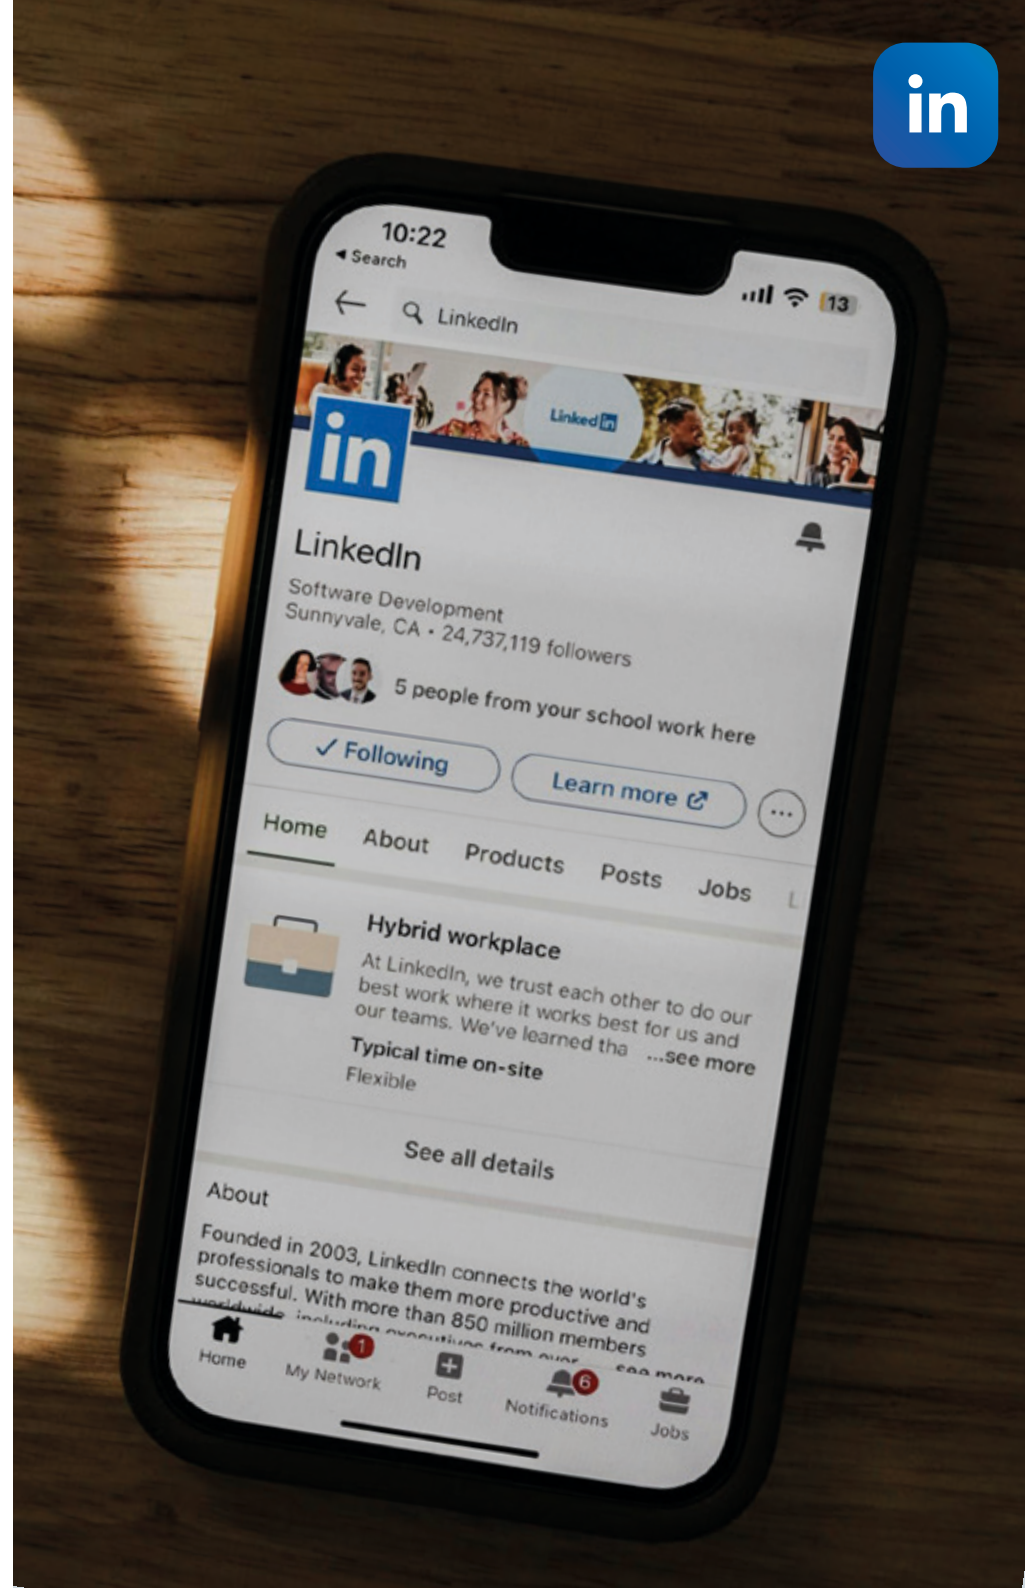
in

10:22
◂ Search
13

LinkedIn

Linked in

in

LinkedIn

Software Development
Sunnyvale, CA • 24,737,119 followers

5 people from your school work here

✓ Following

Learn more

Home About Products Posts Jobs

Hybrid workplace

At LinkedIn, we trust each other to do our best work where it works best for us and our teams. We've learned tha ...see more

Typical time on-site
Flexible

See all details

About

Founded in 2003, LinkedIn connects the world's professionals to make them more productive and successful. With more than 850 million members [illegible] see more

Home
1
My Network
Post
6
Notifications
Jobs